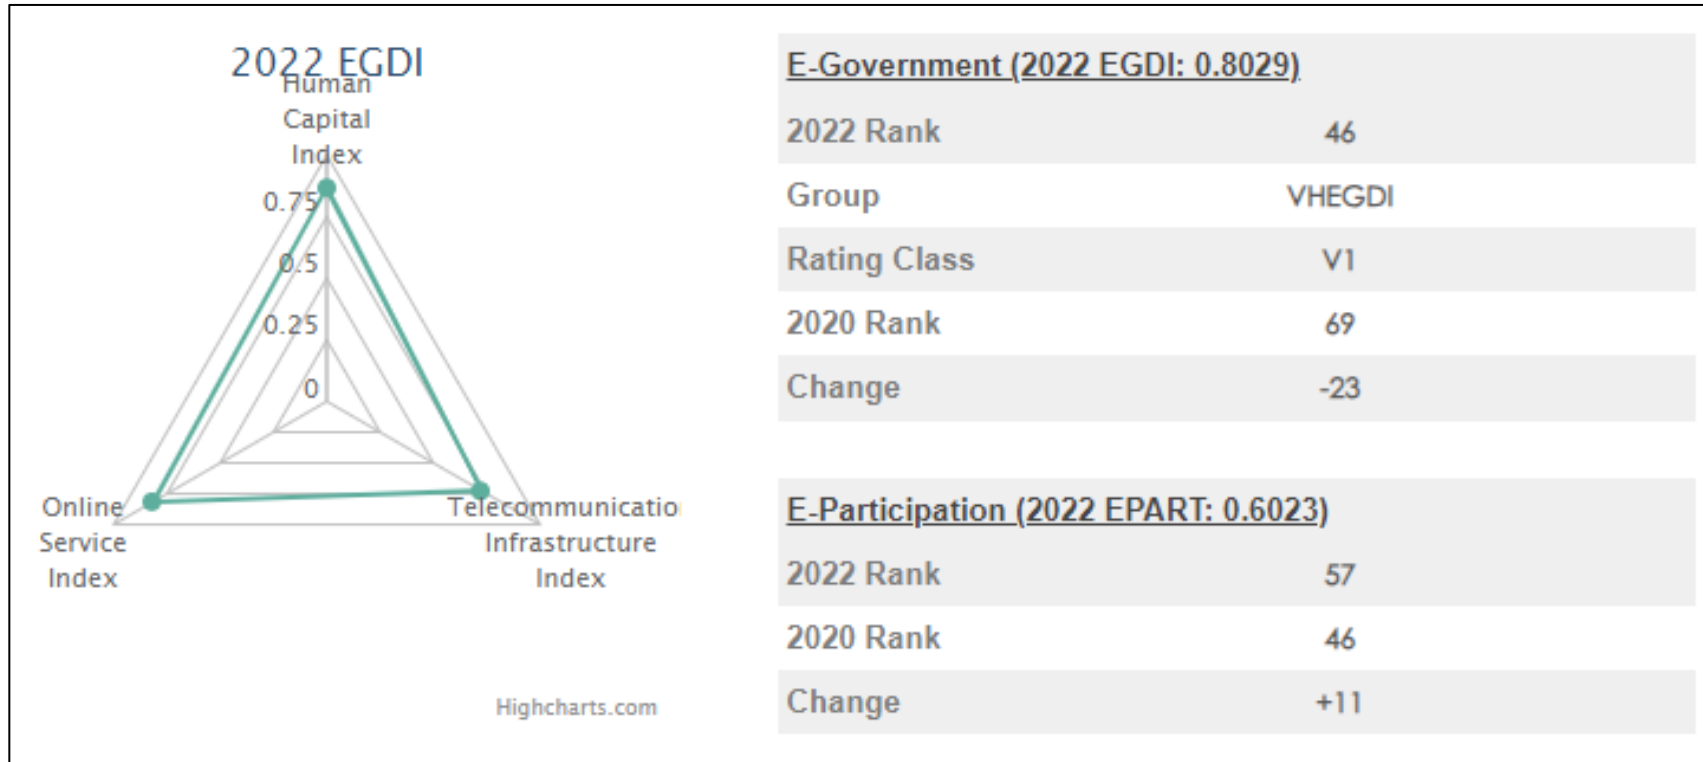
2022 EGDI

Human Capital Index

0.75

0.5

0.25

0

Online Service Index

Telecommunicatio Infrastructure Index

Highcharts.com

E-Government (2022 EGDI: 0.8029)

| 2022 Rank | 46 |
|---|---|
| Group | VHEGDI |
| Rating Class | V1 |
| 2020 Rank | 69 |
| Change | -23 |

E-Participation (2022 EPART: 0.6023)

| 2022 Rank | 57 |
|---|---|
| 2020 Rank | 46 |
| Change | +11 |